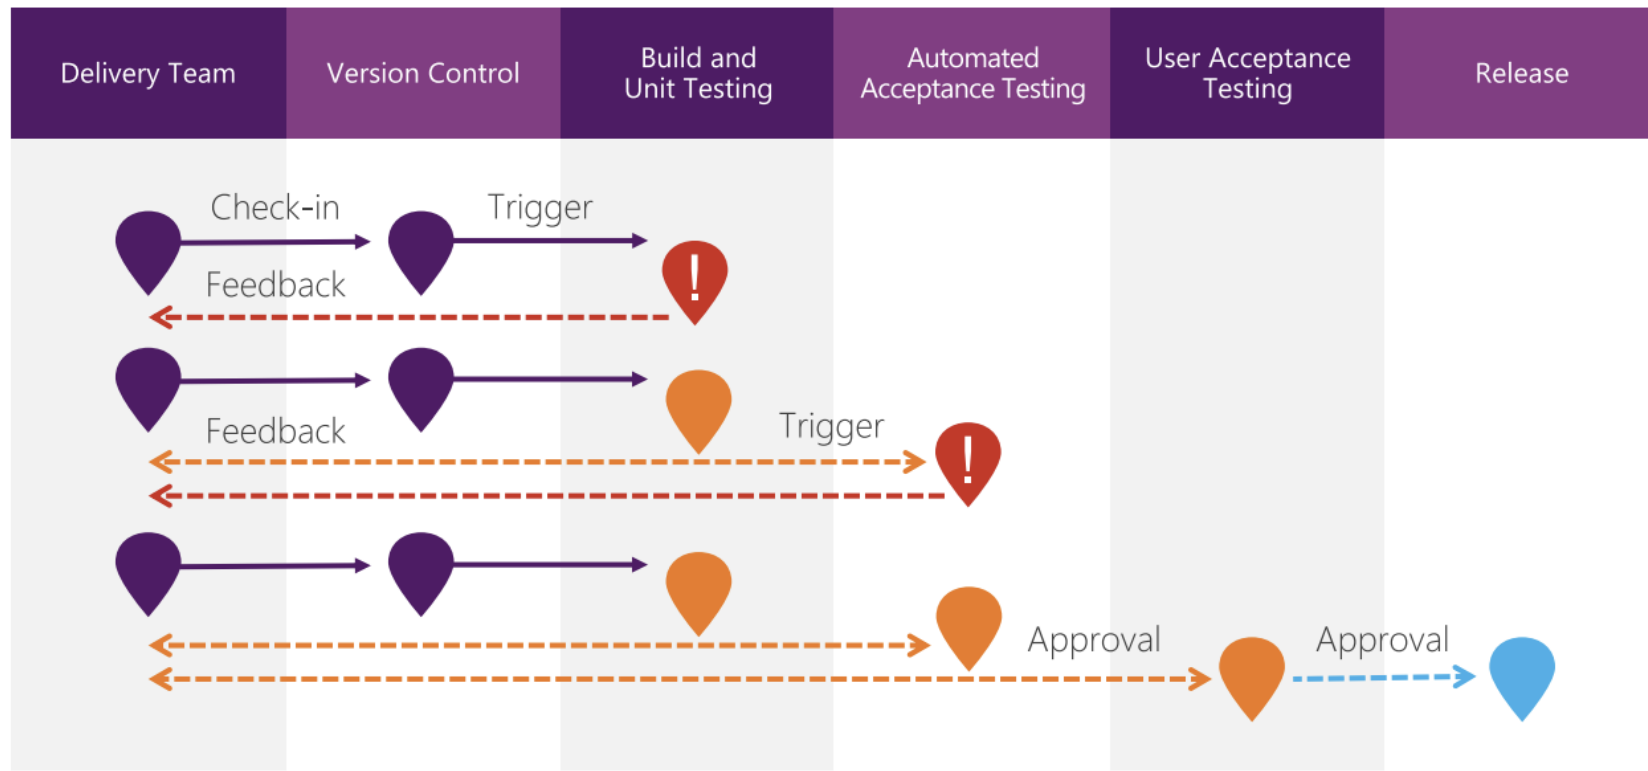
| Delivery Team | Version Control | Build and Unit Testing | Automated Acceptance Testing | User Acceptance Testing | Release |
|---|---|---|---|---|---|

Check-in

Trigger

!

Feedback

Feedback

Trigger

!

Approval

Approval